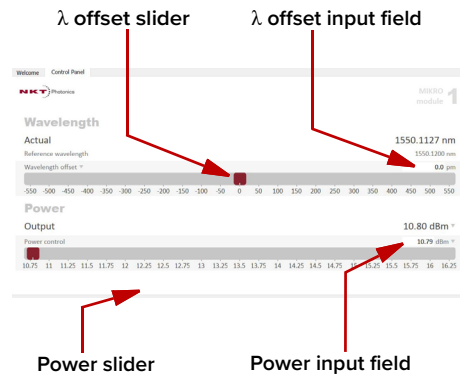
λ offset slider

λ offset input field

Welcome | Control Panel

NKT Photonics

MIKBO module 1

Wavelength

Actual 1550.1127 nm

Reference wavelength 1550.1200 nm

Wavelength offset 0.0 pm

-550 -500 -450 -400 -350 -300 -250 -200 -150 -100 -50 0 50 100 150 200 250 300 350 400 450 500 550

Power

Output 10.80 dBm

Power control 10.79 dBm

10.75 11 11.25 11.5 11.75 12 12.25 12.5 12.75 13 13.25 13.5 13.75 14 14.25 14.5 14.75 15 15.25 15.5 15.75 16 16.25

Power slider

Power input field